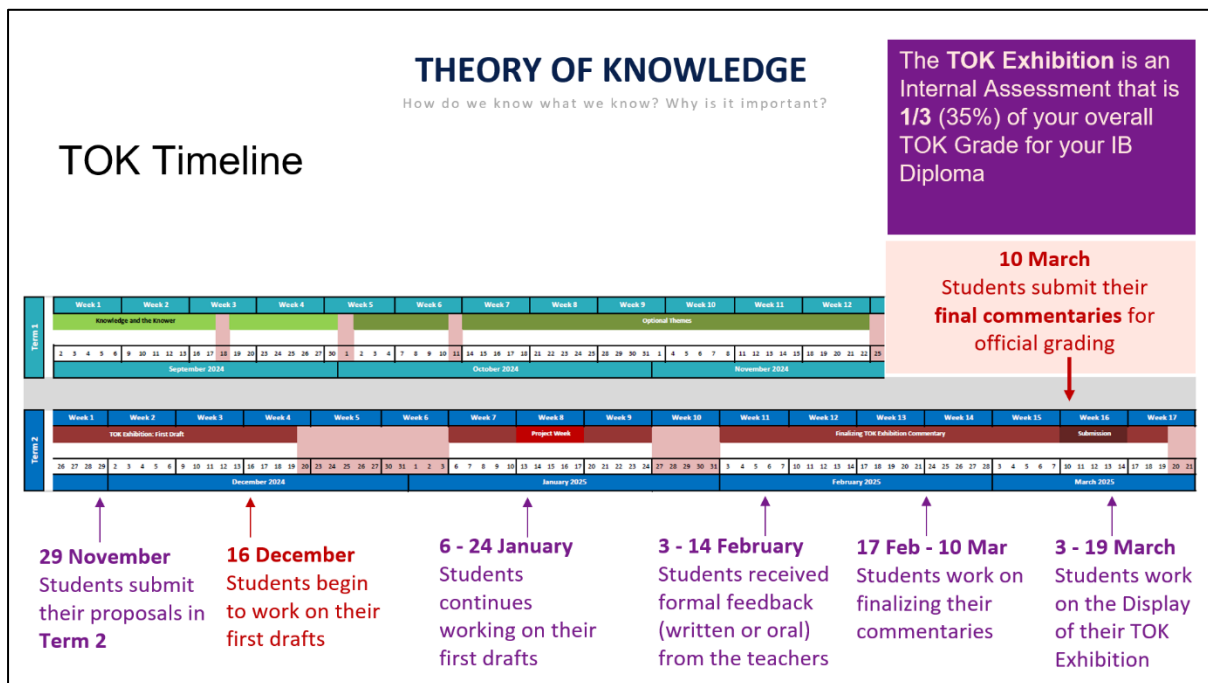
THEORY OF KNOWLEDGE

How do we know what we know? Why is it important?

TOK Timeline

The TOK Exhibition is an Internal Assessment that is 1/3 (35%) of your overall TOK Grade for your IB Diploma

10 March
Students submit their final commentaries for official grading

Term 1

| Week 1 | Week 2 | Week 3 | Week 4 | Week 5 | Week 6 | Week 7 | Week 8 | Week 9 | Week 10 | Week 11 | Week 12 |
|---|---|---|---|---|---|---|---|---|---|---|---|

Knowledge and the Knower

Optional Themes

2 3 4 5 6 9 10 11 12 13 16 17 18 19 20 23 24 25 26 27 30 1 2 3 4 7 8 9 10 11 14 15 16 17 18 21 22 23 24 25 28 29 30 31 1 4 5 6 7 8 11 12 13 14 15 18 19 20 21 22 25

September 2024 | October 2024 | November 2024

Term 2

| Week 1 | Week 2 | Week 3 | Week 4 | Week 5 | Week 6 | Week 7 | Week 8 | Week 9 | Week 10 | Week 11 | Week 12 | Week 13 | Week 14 | Week 15 | Week 16 | Week 17 |
|---|---|---|---|---|---|---|---|---|---|---|---|---|---|---|---|---|

TOK Exhibition: First Draft

Project Week

Finalizing TOK Exhibition Commentary

Submission

26 27 28 29 2 3 4 5 6 9 10 11 12 13 16 17 18 19 20 23 24 25 26 27 30 31 1 2 3 6 7 8 9 10 13 14 15 16 17 20 21 22 23 24 27 28 29 30 31 3 4 5 6 7 10 11 12 13 14 17 18 19 20 21 24 25 26 27 28 3 4 5 6 7 10 11 12 13 14 17 18 19 20 21

December 2024 | January 2025 | February 2025 | March 2025

29 November
Students submit their proposals in Term 2

16 December
Students begin to work on their first drafts

6 - 24 January
Students continues working on their first drafts

3 - 14 February
Students received formal feedback (written or oral) from the teachers

17 Feb - 10 Mar
Students work on finalizing their commentaries

3 - 19 March
Students work on the Display of their TOK Exhibition